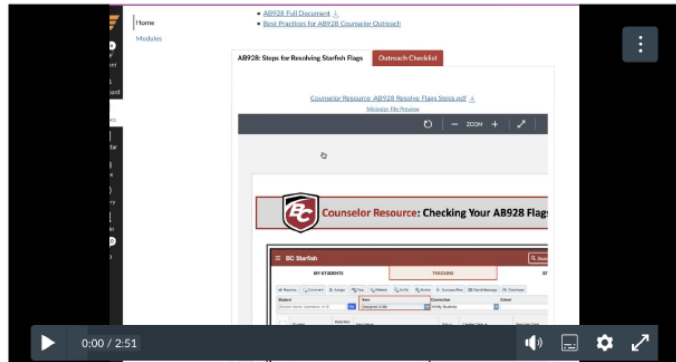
Home

Modules

AB928 Full Document

Best Practices for AB928 Counselor Outreach

AB928: Steps for Resolving Starfish Flags

Outreach Checklist

Counselor Resource_AB928 Resolve Flags Steps.pdf

Minimize File Preview

ZOOM

Counselor Resource: Checking Your AB928 Flags

BC Starfish

MY STUDENTS

TRACKING

0:00 / 2:51